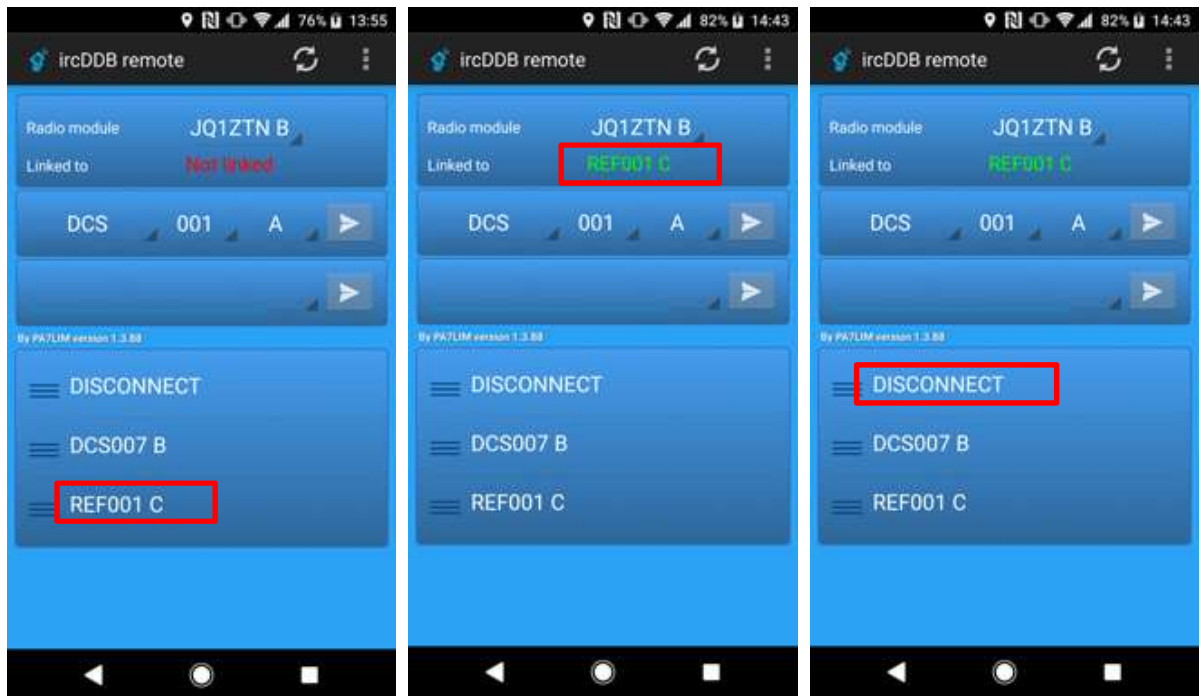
76% 13:55

ircDDB remote

Radio module JQ1ZTN B

Linked to Not linked

DCS 001 A

By PA7LIM version 1.3.88

DISCONNECT

DCS007 B

REF001 C

82% 14:43

ircDDB remote

Radio module JQ1ZTN B

Linked to REF001 C

DCS 001 A

By PA7LIM version 1.3.88

DISCONNECT

DCS007 B

REF001 C

82% 14:43

ircDDB remote

Radio module JQ1ZTN B

Linked to REF001 C

DCS 001 A

By PA7LIM version 1.3.88

DISCONNECT

DCS007 B

REF001 C